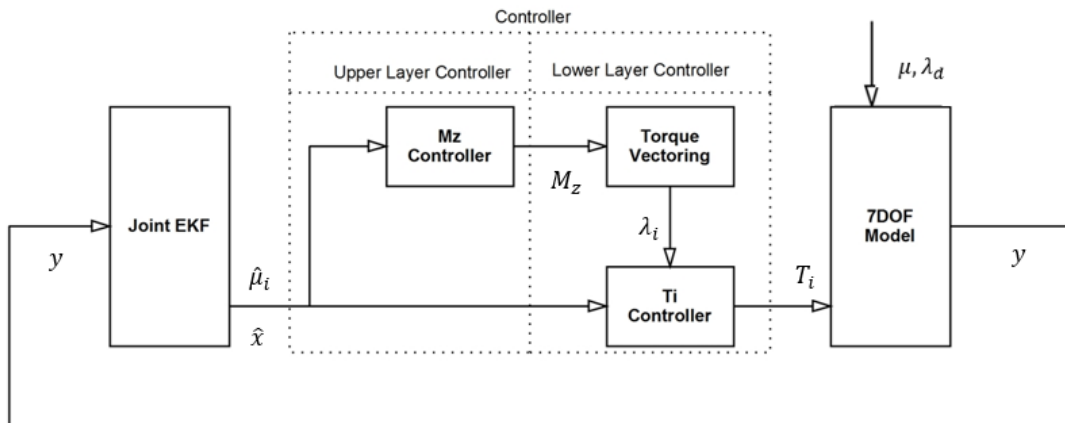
Controller

Upper Layer Controller

Lower Layer Controller

$\mu, \lambda_d$

Mz Controller

Torque Vectoring

$M_z$

Joint EKF

$\lambda_i$

7DOF Model

$y$

$\hat{\mu}_i$

$T_i$

$y$

Ti Controller

$\hat{x}$